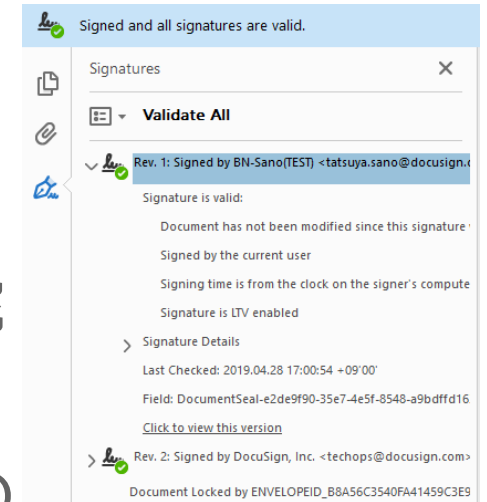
Signed and all signatures are valid.

Signatures

Validate All

Rev. 1: Signed by BN-Sano(TEST) <tatsuya.sano@docusign.c

Signature is valid:

Document has not been modified since this signature

Signed by the current user

Signing time is from the clock on the signer's compute

Signature is LTV enabled

Signature Details

Last Checked: 2019.04.28 17:00:54 +09'00'

Field: DocumentSeal-e2de9f90-35e7-4e5f-8548-a9bdffd16

Click to view this version

Rev. 2: Signed by DocuSign, Inc. <techops@docusign.com>

Document Locked by ENVELOPEID_B8A56C3540FA41459C3E9